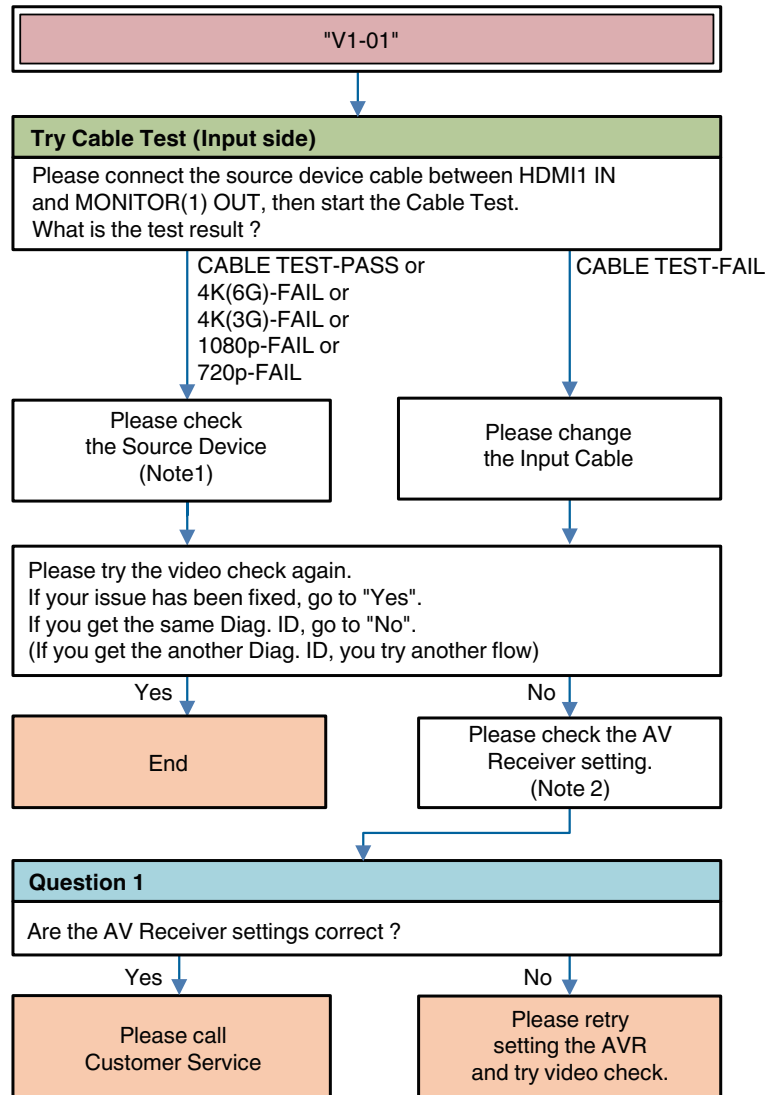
"V1-01"

Try Cable Test (Input side)

Please connect the source device cable between HDMI1 IN and MONITOR(1) OUT, then start the Cable Test.
What is the test result ?

CABLE TEST-PASS or
4K(6G)-FAIL or
4K(3G)-FAIL or
1080p-FAIL or
720p-FAIL

CABLE TEST-FAIL

Please check the Source Device (Note1)

Please change the Input Cable

Please try the video check again.
If your issue has been fixed, go to "Yes".
If you get the same Diag. ID, go to "No".
(If you get the another Diag. ID, you try another flow)

Yes

No

End

Please check the AV Receiver setting. (Note 2)

Question 1

Are the AV Receiver settings correct ?

Yes

No

Please call Customer Service

Please retry setting the AVR and try video check.